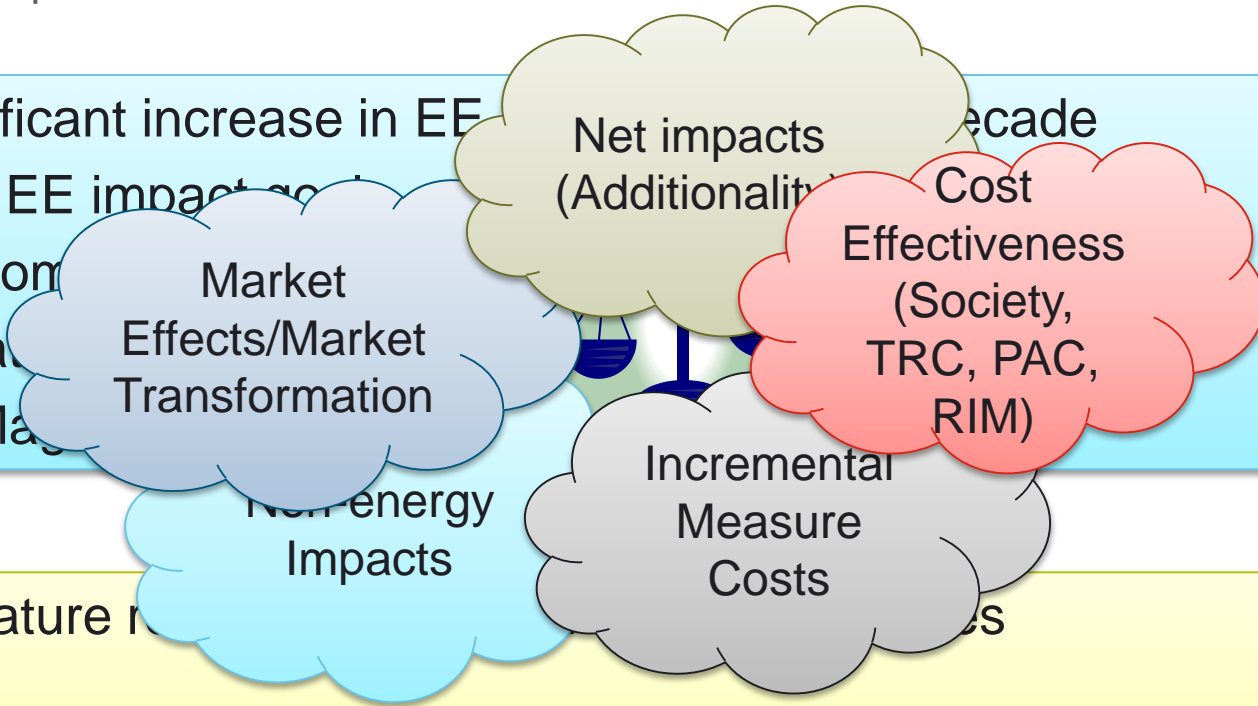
ficant increase in EE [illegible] ecade
EE impact go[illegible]
om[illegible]
a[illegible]
la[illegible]

Net impacts (Additionality)

Cost Effectiveness (Society, TRC, PAC, RIM)

Market Effects/Market Transformation

Non-energy Impacts

Incremental Measure Costs

ature r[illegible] es